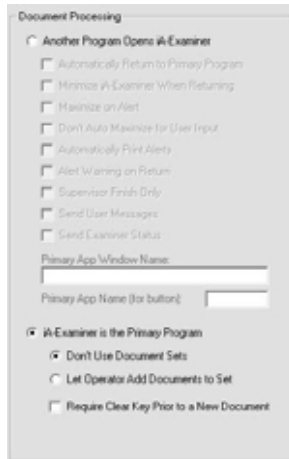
Document Processing

Another Program Opens iA-Examiner

Automatically Return to Primary Program

Minimize iA-Examiner When Returning

Maximize on Alert

Don't Auto Maximize for User Input

Automatically Print Alerts

Alert Warning on Return

Supervisor Finish Only

Send User Messages

Send Examiner Status

Primary App Window Name:

Primary App Name (for button):

iA-Examiner is the Primary Program

Don't Use Document Sets

Let Operator Add Documents to Set

Require Clear Key Prior to a New Document